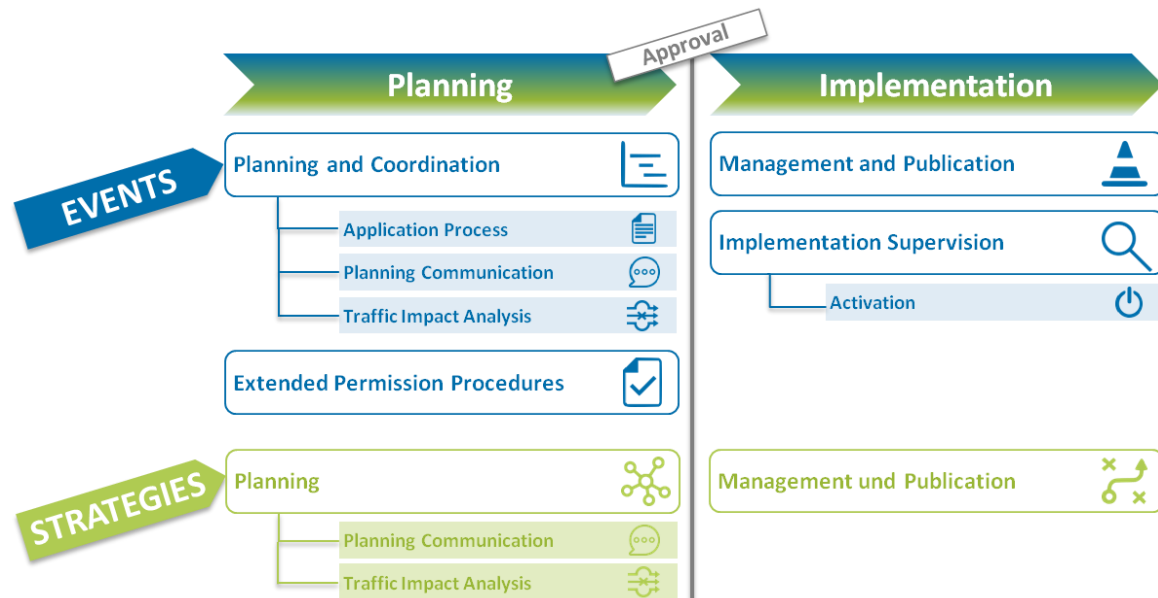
Approval

Planning

Implementation

EVENTS

Planning and Coordination

Application Process

Planning Communication

Traffic Impact Analysis

Extended Permission Procedures

Management and Publication

Implementation Supervision

Activation

STRATEGIES

Planning

Planning Communication

Traffic Impact Analysis

Management und Publication